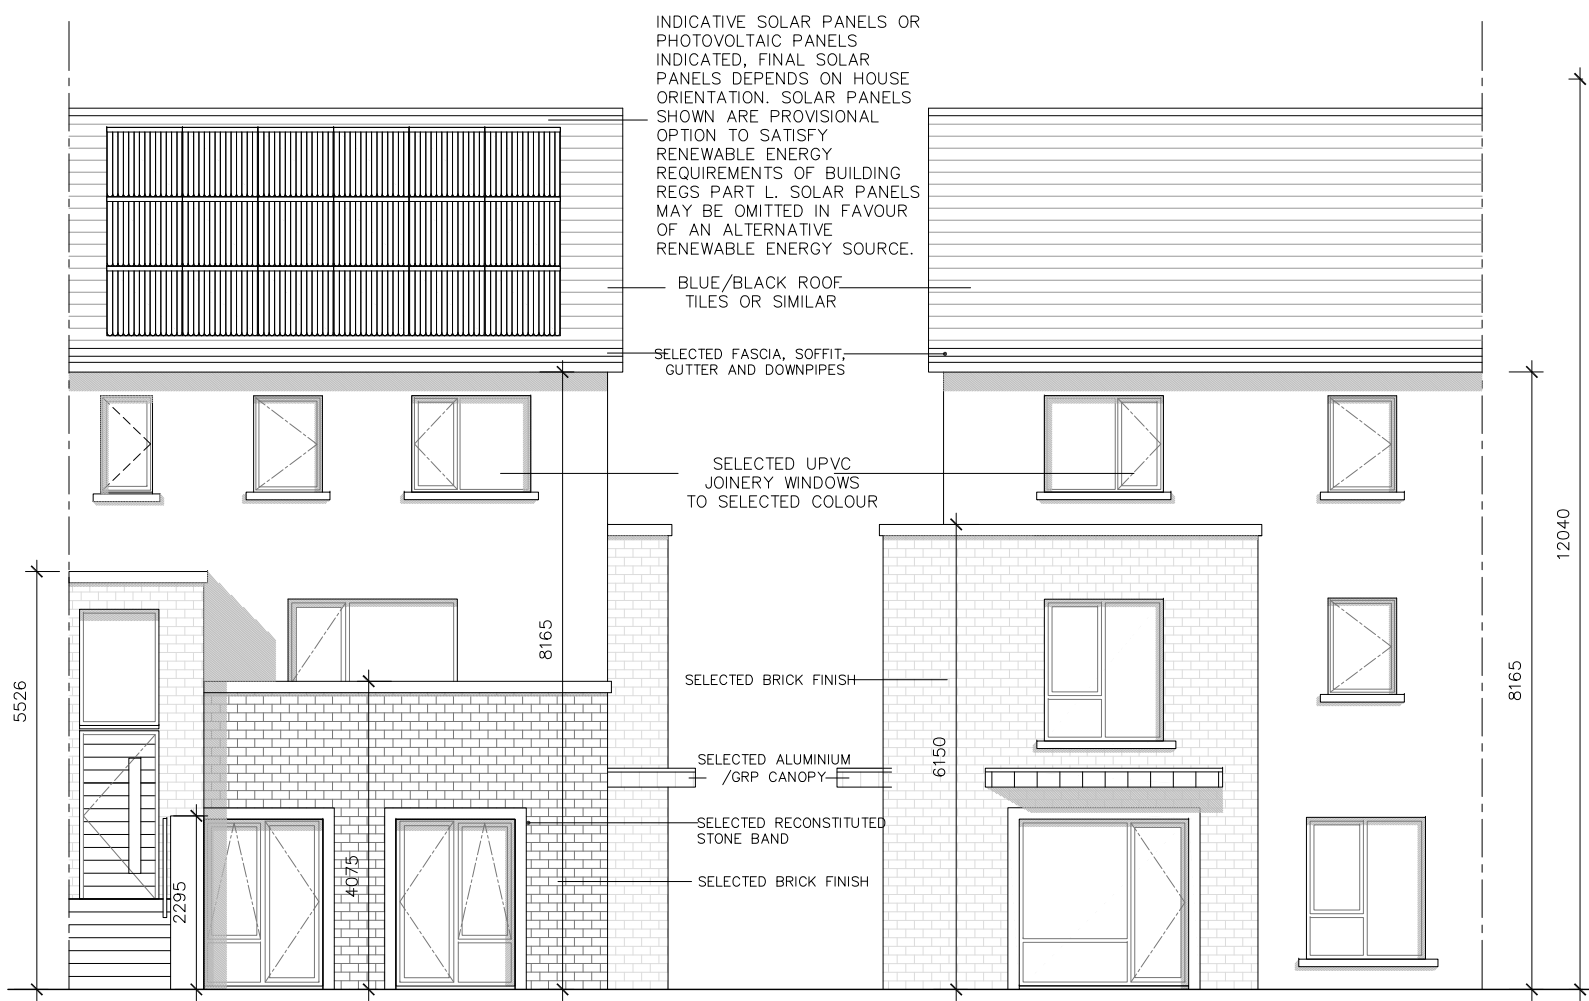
INDICATIVE SOLAR PANELS OR PHOTOVOLTAIC PANELS INDICATED, FINAL SOLAR PANELS DEPENDS ON HOUSE ORIENTATION. SOLAR PANELS SHOWN ARE PROVISIONAL OPTION TO SATISFY RENEWABLE ENERGY REQUIREMENTS OF BUILDING REGS PART L. SOLAR PANELS MAY BE OMITTED IN FAVOUR OF AN ALTERNATIVE RENEWABLE ENERGY SOURCE.

BLUE/BLACK ROOF TILES OR SIMILAR

SELECTED FASCIA, SOFFIT, GUTTER AND DOWNPIPES

SELECTED UPVC JOINERY WINDOWS TO SELECTED COLOUR

12040

8165

5526

8165

SELECTED BRICK FINISH

6150

SELECTED ALUMINIUM /GRP CANOPY

SELECTED RECONSTITUTED STONE BAND

4075

2295

SELECTED BRICK FINISH

8165